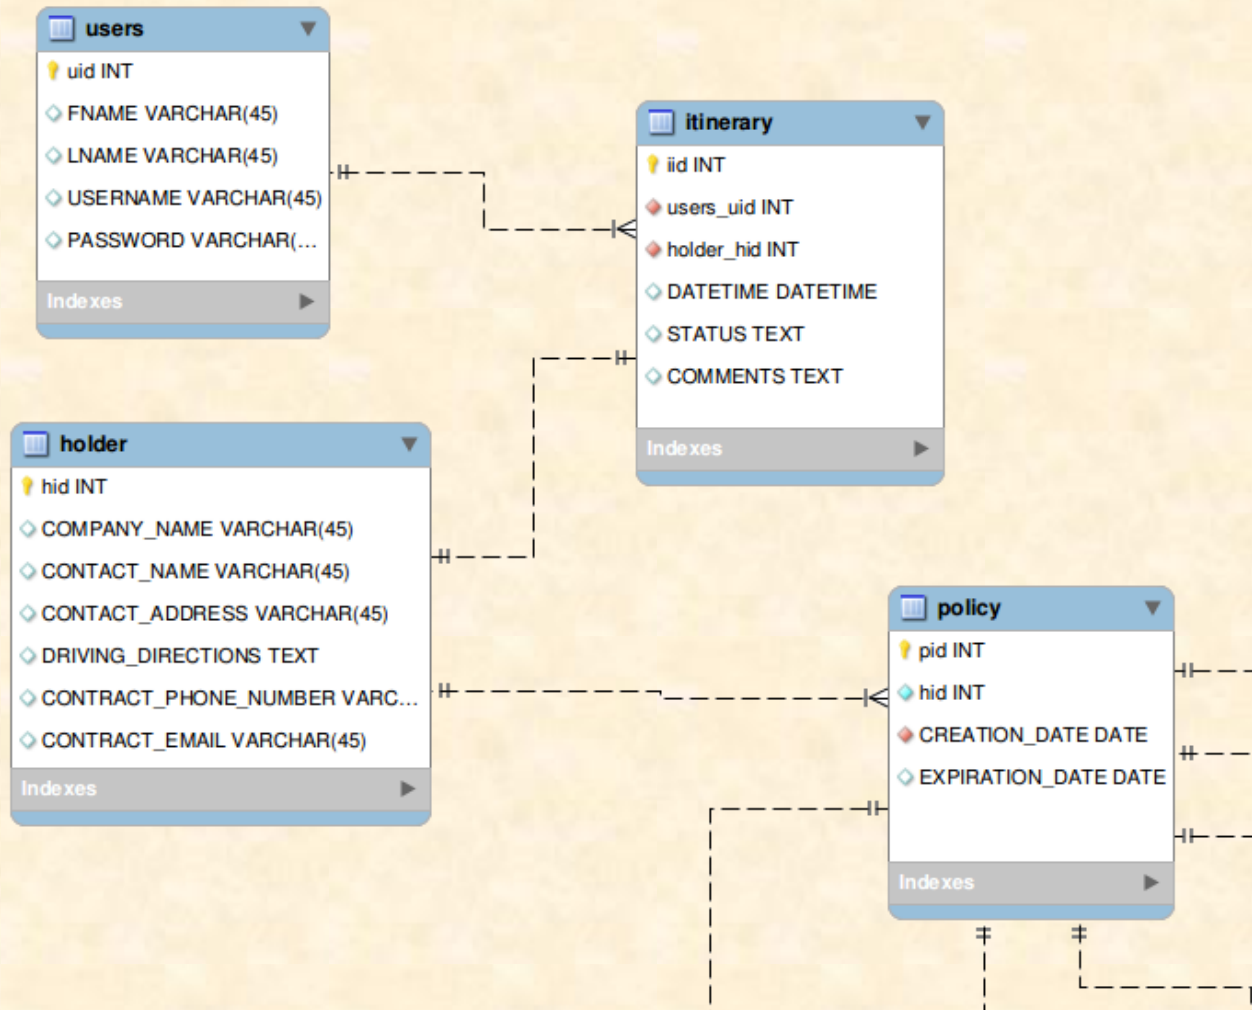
users
uid INT
FNAME VARCHAR(45)
LNAME VARCHAR(45)
USERNAME VARCHAR(45)
PASSWORD VARCHAR(...
Indexes

itinerary
iid INT
users_uid INT
holder_hid INT
DATETIME DATETIME
STATUS TEXT
COMMENTS TEXT
Indexes

holder
hid INT
COMPANY_NAME VARCHAR(45)
CONTACT_NAME VARCHAR(45)
CONTACT_ADDRESS VARCHAR(45)
DRIVING_DIRECTIONS TEXT
CONTRACT_PHONE_NUMBER VARC...
CONTRACT_EMAIL VARCHAR(45)
Indexes

policy
pid INT
hid INT
CREATION_DATE DATE
EXPIRATION_DATE DATE
Indexes